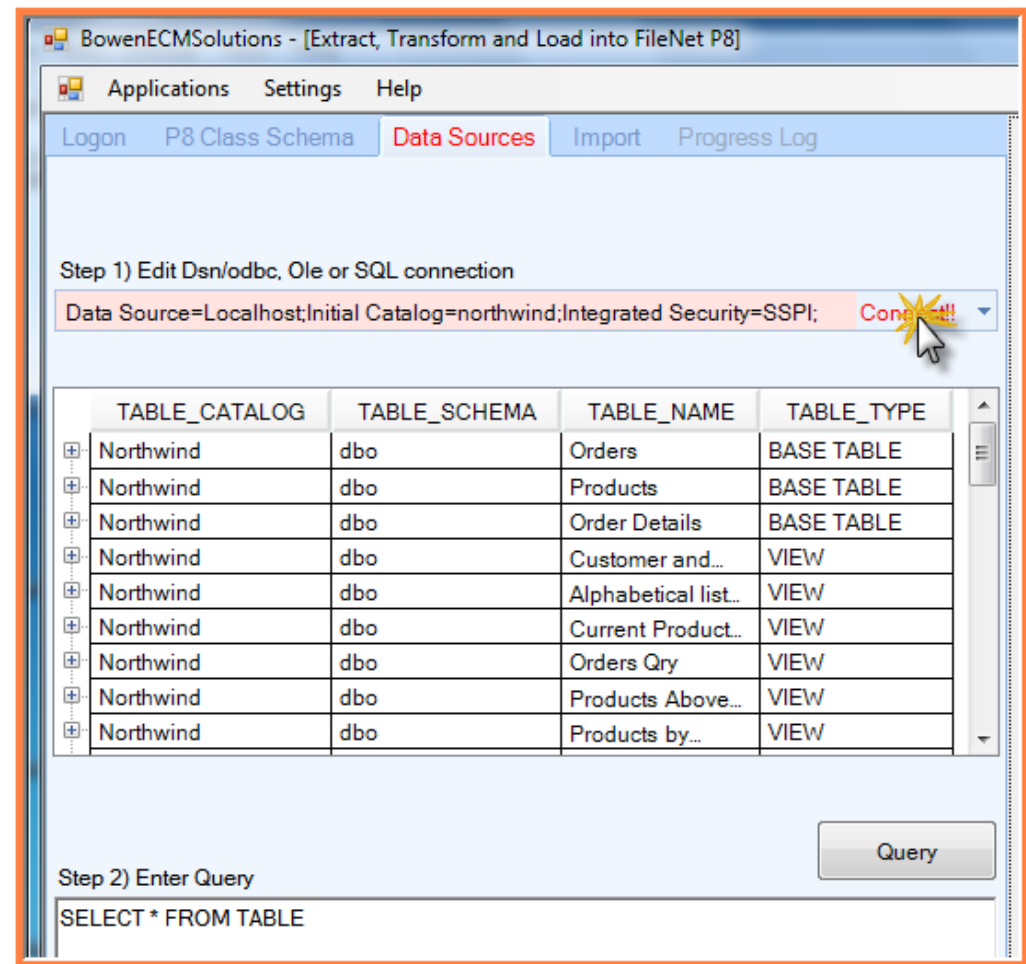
BowenECMSolutions - [Extract, Transform and Load into FileNet P8]

Applications Settings Help

Logon P8 Class Schema Data Sources Import Progress Log

Step 1) Edit Dsn/odbc, Ole or SQL connection

Data Source=Localhost;Initial Catalog=northwind;Integrated Security=SSPI; Con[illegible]t!!

| TABLE_CATALOG | TABLE_SCHEMA | TABLE_NAME | TABLE_TYPE |
|---|---|---|---|
| Northwind | dbo | Orders | BASE TABLE |
| Northwind | dbo | Products | BASE TABLE |
| Northwind | dbo | Order Details | BASE TABLE |
| Northwind | dbo | Customer and... | VIEW |
| Northwind | dbo | Alphabetical list... | VIEW |
| Northwind | dbo | Current Product... | VIEW |
| Northwind | dbo | Orders Qry | VIEW |
| Northwind | dbo | Products Above... | VIEW |
| Northwind | dbo | Products by... | VIEW |

Query

Step 2) Enter Query

SELECT * FROM TABLE